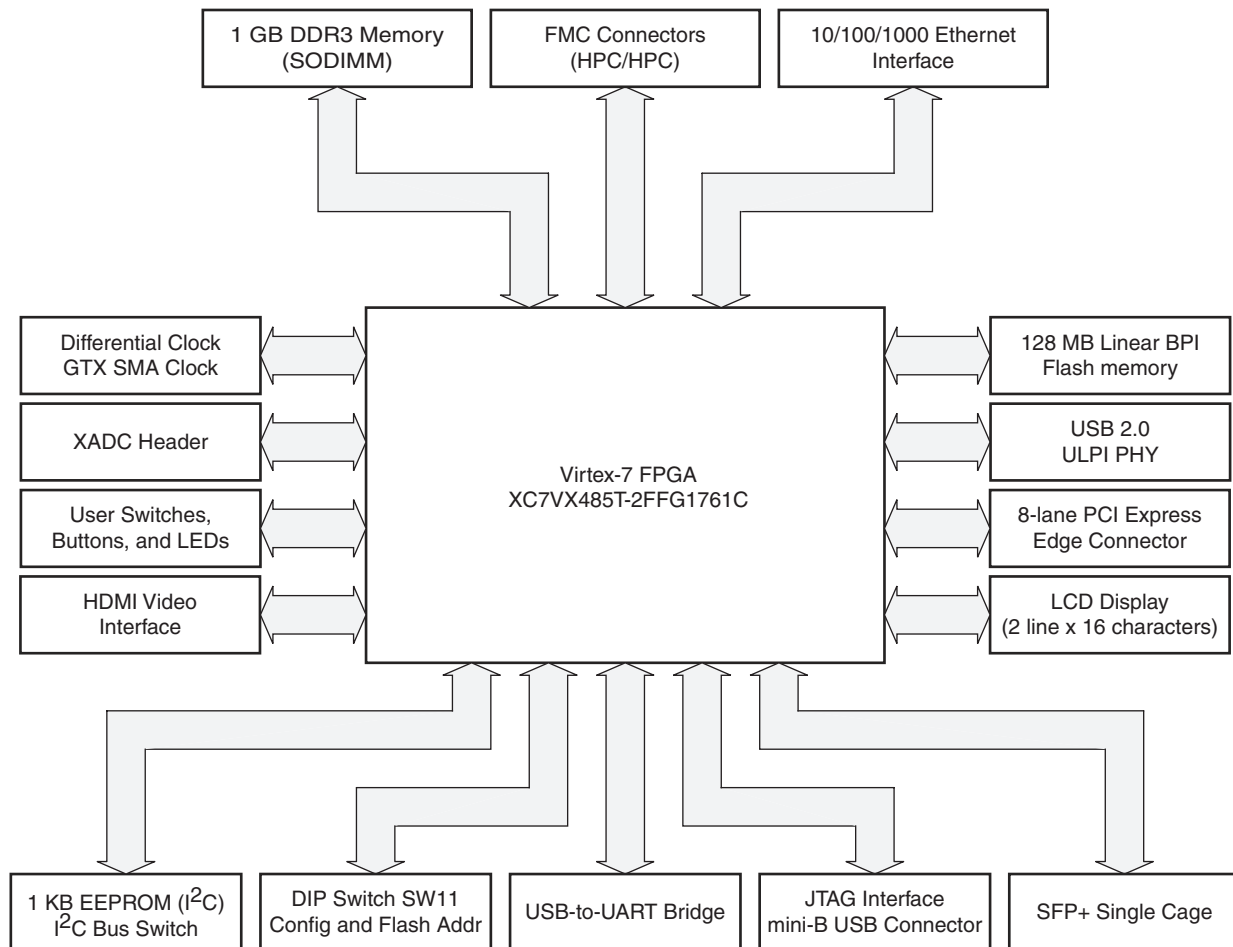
1 GB DDR3 Memory
(SODIMM)

FMC Connectors
(HPC/HPC)

10/100/1000 Ethernet
Interface

Differential Clock
GTX SMA Clock

XADC Header

User Switches,
Buttons, and LEDs

HDMI Video
Interface

Virtex-7 FPGA
XC7VX485T-2FFG1761C

128 MB Linear BPI
Flash memory

USB 2.0
ULPI PHY

8-lane PCI Express
Edge Connector

LCD Display
(2 line x 16 characters)

1 KB EEPROM ($I^2C$)
$I^2C$ Bus Switch

DIP Switch SW11
Config and Flash Addr

USB-to-UART Bridge

JTAG Interface
mini-B USB Connector

SFP+ Single Cage